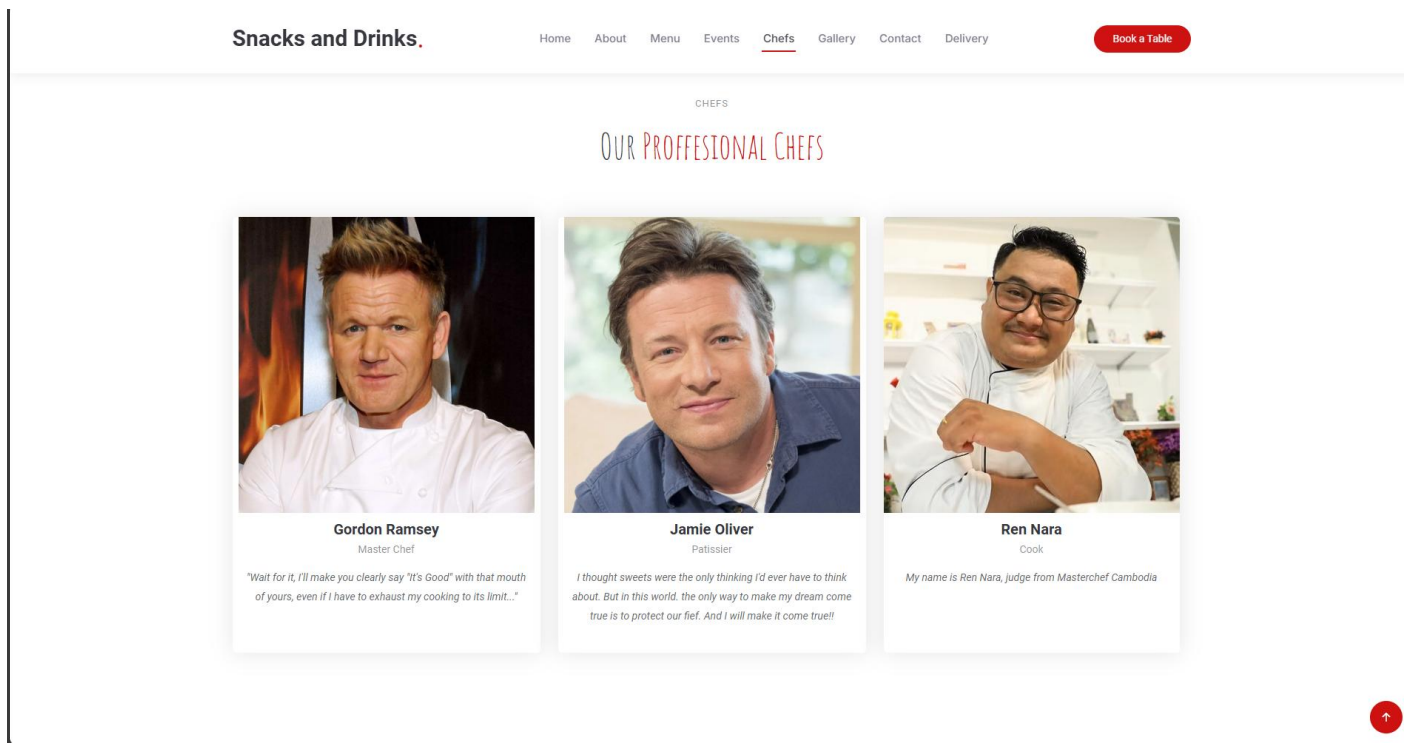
Snacks and Drinks.

Home About Menu Events Chefs Gallery Contact Delivery

Book a Table

CHEFS

OUR PROFFESIONAL CHEFS

Gordon Ramsey

Master Chef

"Wait for it, I'll make you clearly say "It's Good" with that mouth of yours, even if I have to exhaust my cooking to its limit..."

Jamie Oliver

Patissier

I thought sweets were the only thinking I'd ever have to think about. But in this world. the only way to make my dream come true is to protect our fief. And I will make it come true!!

Ren Nara

Cook

My name is Ren Nara, judge from Masterchef Cambodia